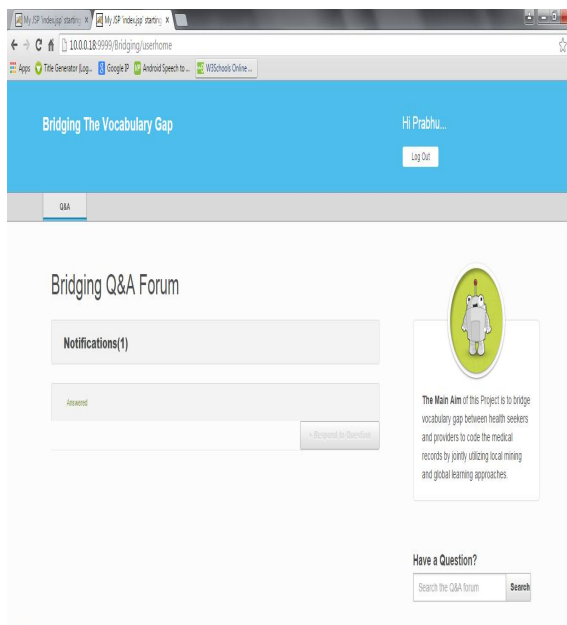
My JSP 'index.jsp' starting ×
My JSP 'index.jsp' starting ×

10.0.0.18:9999/Bridging/userhome

Apps Title Generator (Log... Google IP Android Speech to ... W3Schools Online ...

Bridging The Vocabulary Gap

Hi Prabhu...

Log Out

Q&A

Bridging Q&A Forum

Notifications(1)

Answered

+ Respond to Question

The Main Aim of this Project is to bridge vocabulary gap between health seekers and providers to code the medical records by jointly utilizing local mining and global learning approaches.

Have a Question?

Search the Q&A forum

Search